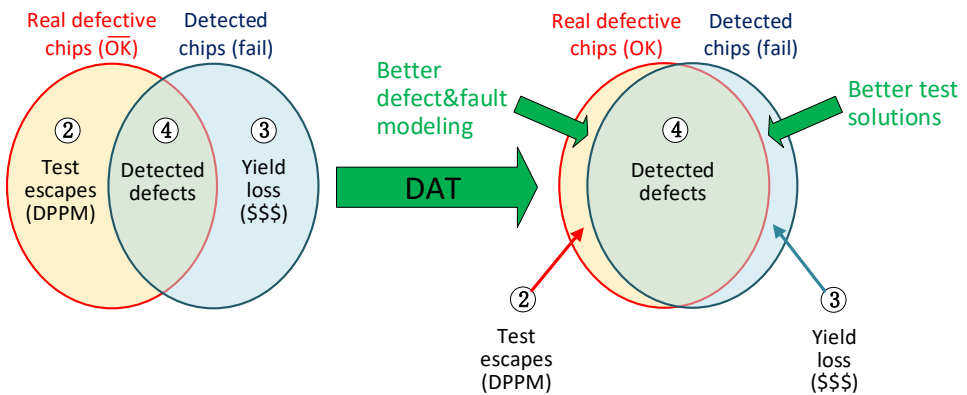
Real defective chips ($\overline{\text{OK}}$)

Detected chips (fail)

②
Test escapes (DPPM)

④
Detected defects

③
Yield loss ($$$)

DAT

Better defect&fault modeling

Real defective chips (OK)

Detected chips (fail)

Better test solutions

④
Detected defects

②
Test escapes (DPPM)

③
Yield loss ($$$)